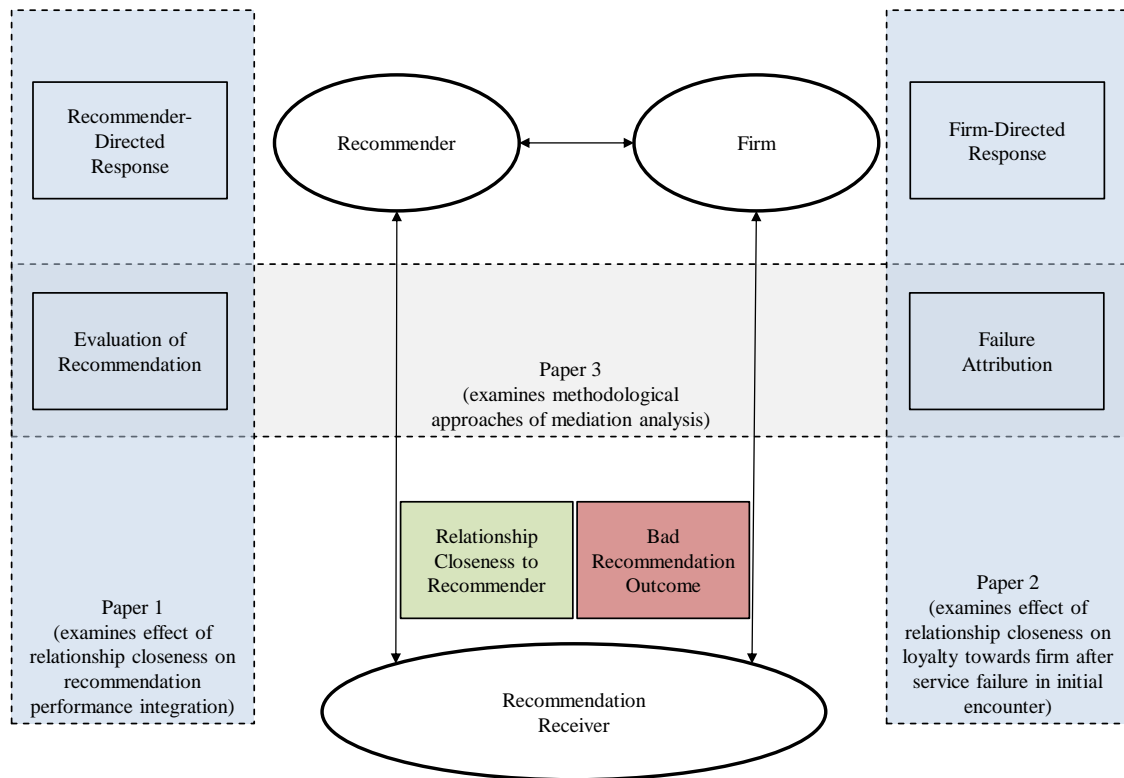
Recommender-Directed Response

Recommender

Firm

Firm-Directed Response

Evaluation of Recommendation

Paper 3
(examines methodological approaches of mediation analysis)

Failure Attribution

Relationship Closeness to Recommender

Bad Recommendation Outcome

Paper 1
(examines effect of relationship closeness on recommendation performance integration)

Paper 2
(examines effect of relationship closeness on loyalty towards firm after service failure in initial encounter)

Recommendation Receiver